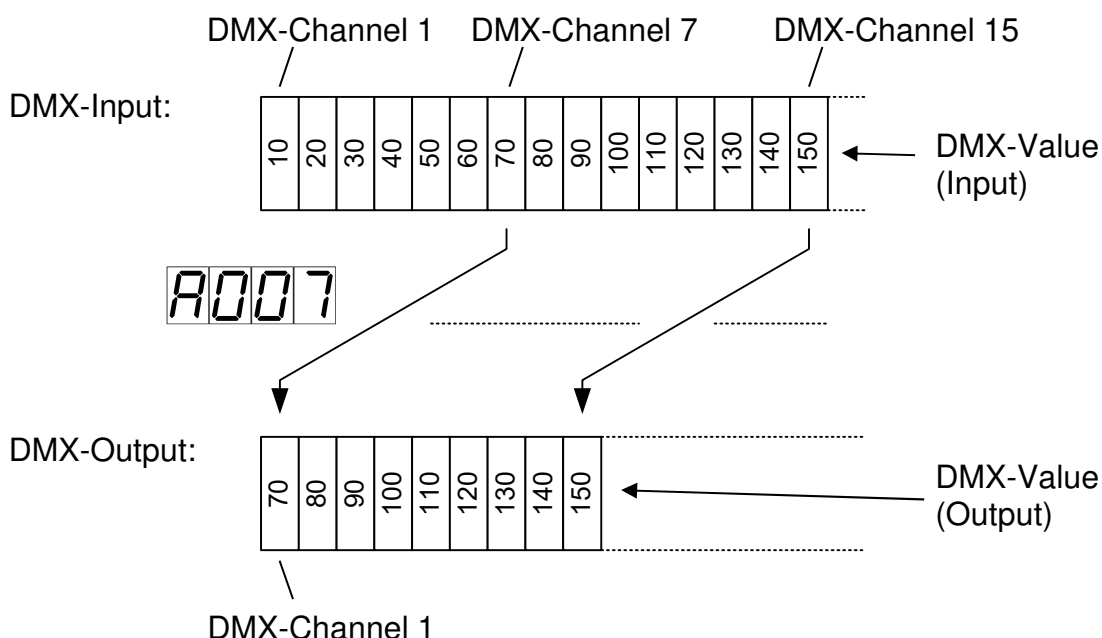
DMX-Channel 1 DMX-Channel 7 DMX-Channel 15

DMX-Input:

| 10 | 20 | 30 | 40 | 50 | 60 | 70 | 80 | 90 | 100 | 110 | 120 | 130 | 140 | 150 |
|---|---|---|---|---|---|---|---|---|---|---|---|---|---|---|

DMX-Value (Input)

A007

DMX-Output:

| 70 | 80 | 90 | 100 | 110 | 120 | 130 | 140 | 150 |
|---|---|---|---|---|---|---|---|---|

DMX-Value (Output)

DMX-Channel 1